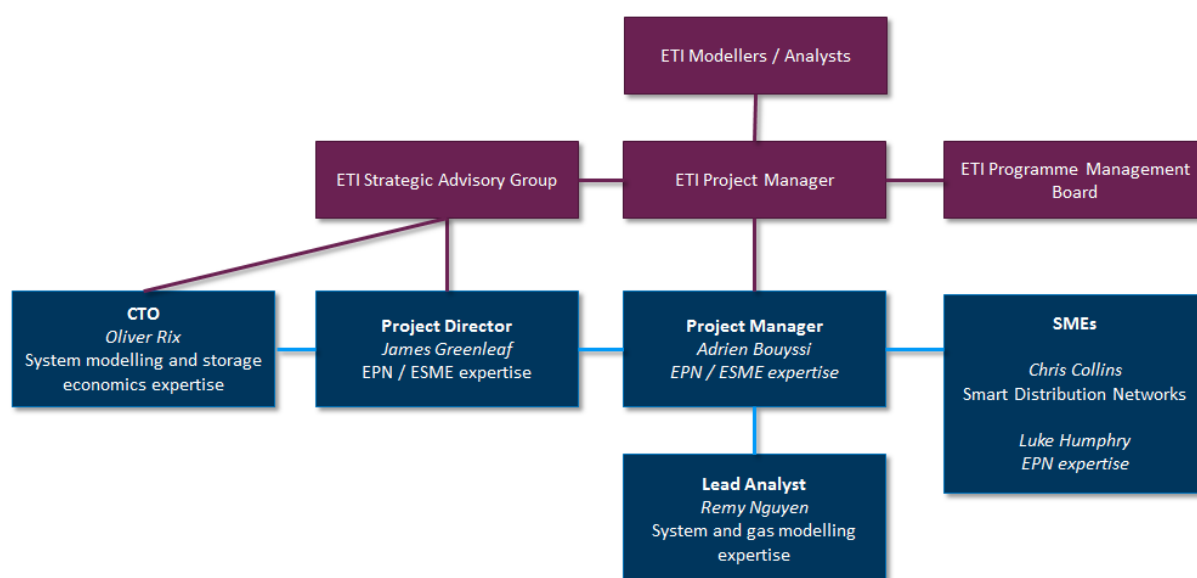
ETI Modellers / Analysts

ETI Strategic Advisory Group

ETI Project Manager

ETI Programme Management Board

CTO
Oliver Rix
System modelling and storage economics expertise

Project Director
James Greenleaf
EPN / ESME expertise

Project Manager
Adrien Bouyssi
EPN / ESME expertise

SMEs

Chris Collins
Smart Distribution Networks

Luke Humphry
EPN expertise

Lead Analyst
Remy Nguyen
System and gas modelling expertise